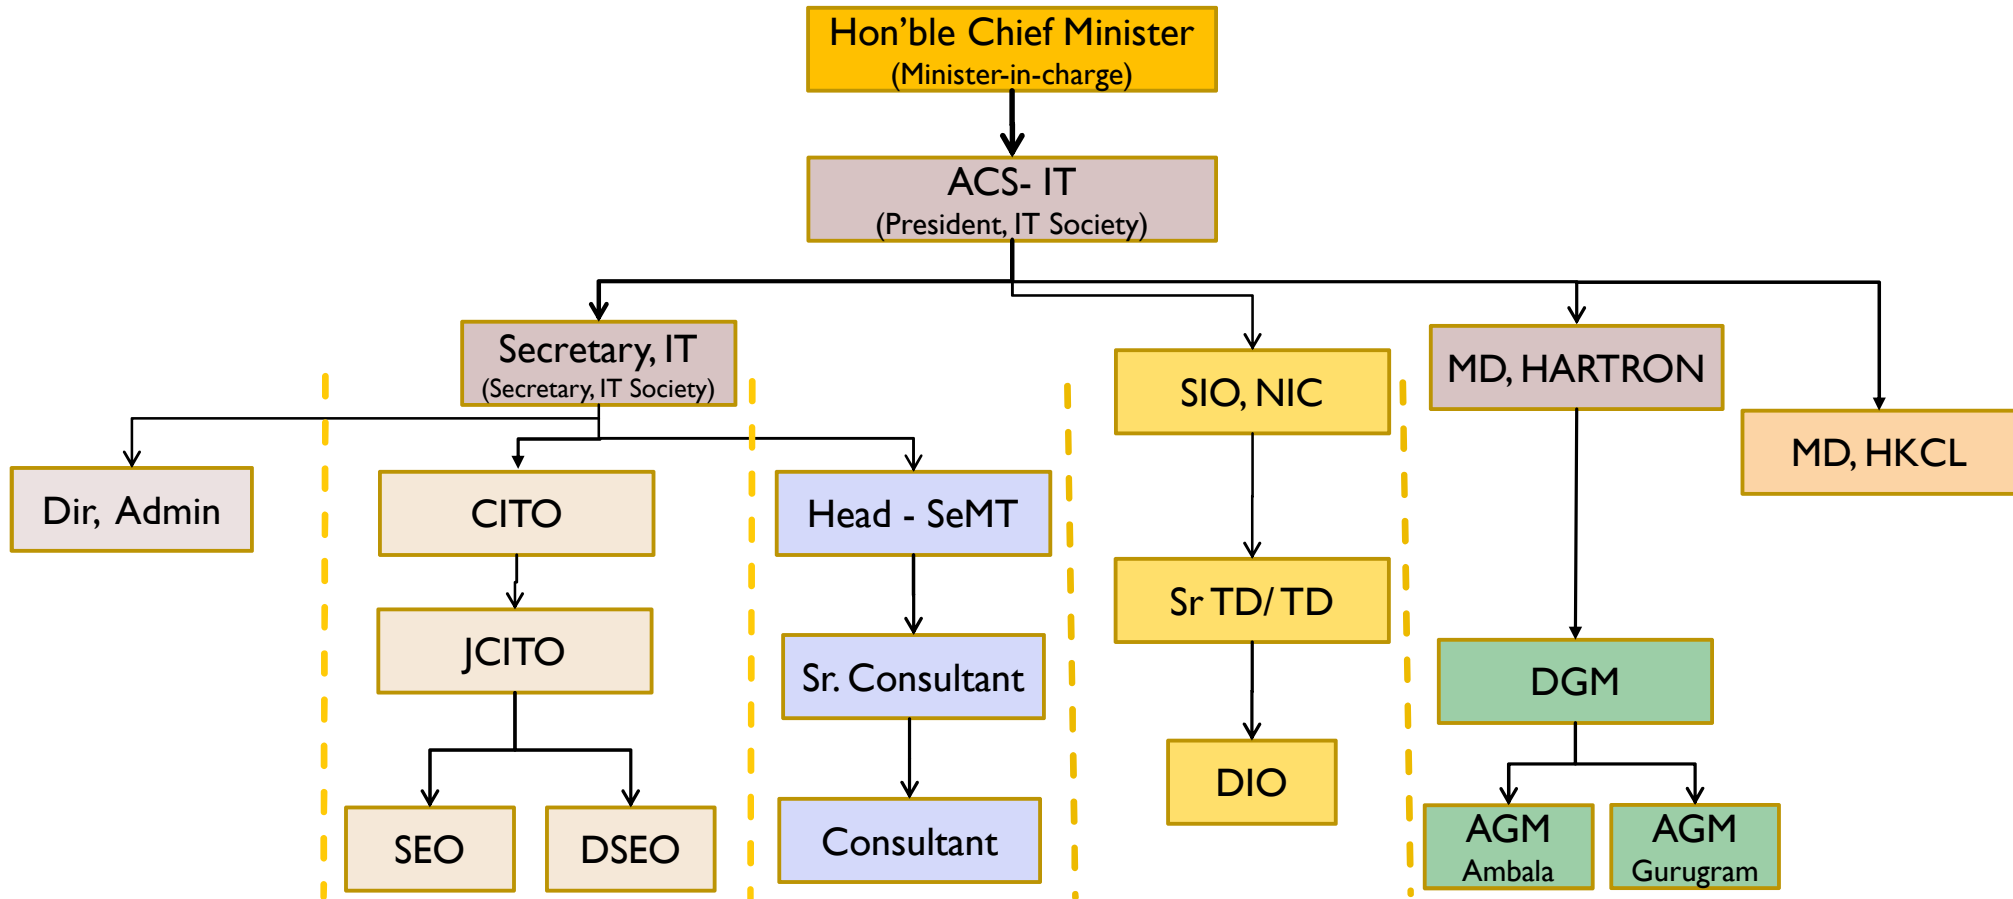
Hon'ble Chief Minister
(Minister-in-charge)

ACS- IT
(President, IT Society)

Secretary, IT
(Secretary, IT Society)

SIO, NIC

MD, HARTRON

MD, HKCL

Dir, Admin

CITO

JCITO

SEO

DSEO

Head - SeMT

Sr. Consultant

Consultant

Sr TD/ TD

DIO

DGM

AGM
Ambala

AGM
Gurugram